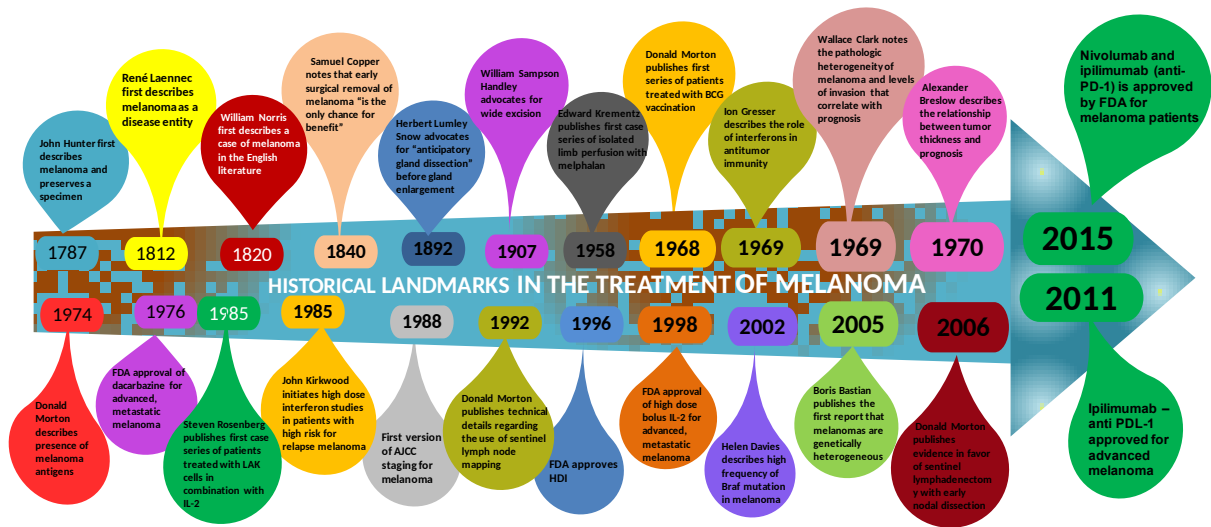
HISTORICAL LANDMARKS IN THE TREATMENT OF MELANOMA

John Hunter first describes melanoma and preserves a specimen
1787

René Laennec first describes melanoma as a disease entity
1812

William Norris first describes a case of melanoma in the English literature
1820

Samuel Copper notes that early surgical removal of melanoma "is the only chance for benefit"
1840

Herbert Lumley Snow advocates for "anticipatory gland dissection" before gland enlargement
1892

William Sampson Handley advocates for wide excision
1907

Edward Krementz publishes first case series of isolated limb perfusion with melphalan
1958

Donald Morton publishes first series of patients treated with BCG vaccination
1968

Jon Gresser describes the role of interferons in antitumor immunity
1969

Wallace Clark notes the pathologic heterogeneity of melanoma and levels of invasion that correlate with prognosis
1969

Alexander Breslow describes the relationship between tumor thickness and prognosis
1970

Nivolumab and ipilimumab (anti-PD-1) is approved by FDA for melanoma patients
2015

2011
Ipilimumab – anti PDL-1 approved for advanced melanoma

1974
Donald Morton describes presence of melanoma antigens

1976
FDA approval of dacarbazine for advanced, metastatic melanoma

1985
Steven Rosenberg publishes first case series of patients treated with LAK cells in combination with IL-2

1985
John Kirkwood initiates high dose interferon studies in patients with high risk for relapse melanoma

1988
First version of AJCC staging for melanoma

1992
Donald Morton publishes technical details regarding the use of sentinel lymph node mapping

1996
FDA approves HDI

1998
FDA approval of high dose bolus IL-2 for advanced, metastatic melanoma

2002
Helen Davies describes high frequency of Braf mutation in melanoma

2005
Boris Bastian publishes the first report that melanomas are genetically heterogeneous

2006
Donald Morton publishes evidence in favor of sentinel lymphadenectomy with early nodal dissection